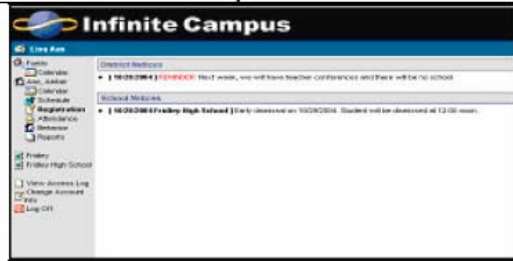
Infinite Campus

Lisa Ann

Family
Calendar
Ann, Amber
Calendar
Schedule
Registration
Attendance
Behavior
Reports

Fridley
Fridley High School

View Access Log
Change Account Info
Log Off

District Notices

[10/20/2004] REMINDER: Next week, we will have teacher conferences and there will be no school.

School Notices

[10/20/2004 Fridley High School] Early dismissal on 10/29/2004. Student will be dismissed at 12:00 noon.